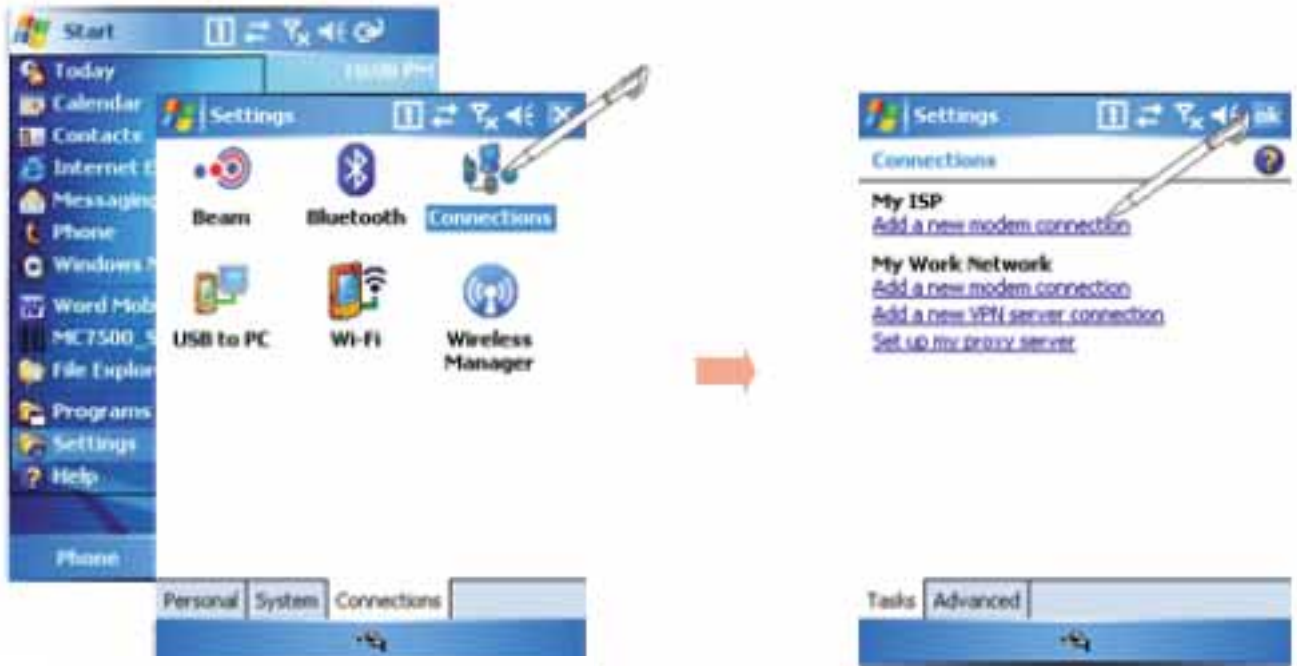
Start

Today

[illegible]

Calendar

Contacts

Internet E

Messaging

Phone

Windows M

Word Mob

MC7500_S

File Explor

Programs

Settings

Help

Phone

Settings

Beam

Bluetooth

Connections

USB to PC

Wi-Fi

Wireless Manager

Personal | System | Connections

Settings

ok

Connections

My ISP

Add a new modem connection

My Work Network

Add a new modem connection

Add a new VPN server connection

Set up my proxy server

Tasks | Advanced